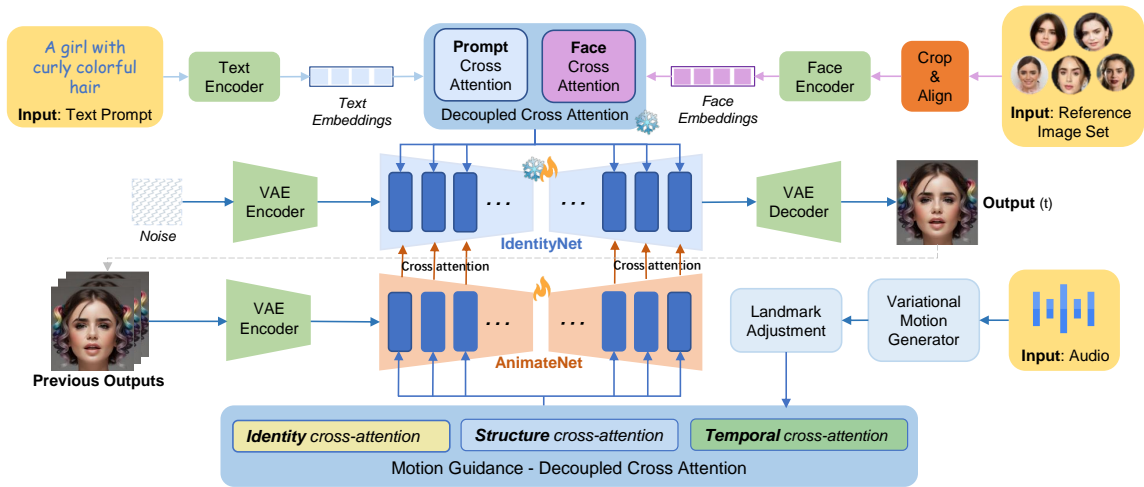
A girl with curly colorful hair

Input: Text Prompt

Text Encoder

Text Embeddings

Prompt Cross Attention

Face Cross Attention

Decoupled Cross Attention

Face Embeddings

Face Encoder

Crop & Align

Input: Reference Image Set

Noise

VAE Encoder

. . .

. . .

IdentityNet

VAE Decoder

Output (t)

Cross attention

Cross attention

Previous Outputs

VAE Encoder

. . .

. . .

AnimateNet

Landmark Adjustment

Variational Motion Generator

Input: Audio

Identity cross-attention

Structure cross-attention

Temporal cross-attention

Motion Guidance - Decoupled Cross Attention